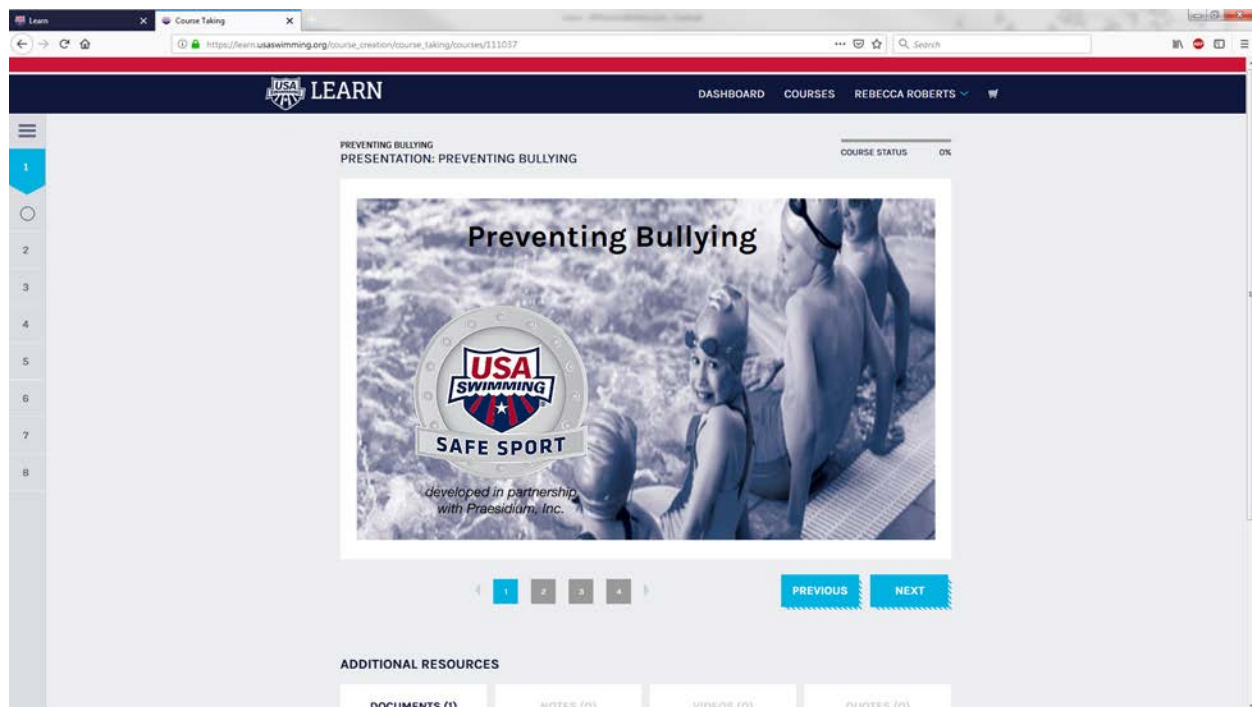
Learn
Course Taking
https://learn.usaswimming.org/course_creation/course_taking/courses/111037
Search

USA LEARN
DASHBOARD COURSES REBECCA ROBERTS

1
2
3
4
5
6
7
8

PREVENTING BULLYING
PRESENTATION: PREVENTING BULLYING
COURSE STATUS 0%

Preventing Bullying
USA SWIMMING
SAFE SPORT
developed in partnership with Praesidium, Inc.

1 2 3 4
PREVIOUS NEXT

ADDITIONAL RESOURCES
DOCUMENTS (1) NOTES (0) VIDEOS (0) QUOTES (0)